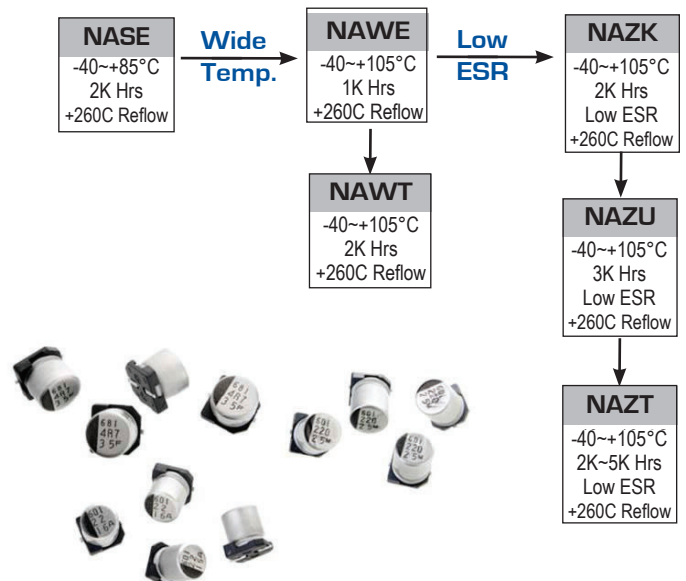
NASE
-40~+85°C
2K Hrs
+260C Reflow

Wide Temp.

NAWE
-40~+105°C
1K Hrs
+260C Reflow

Low ESR

NAZK
-40~+105°C
2K Hrs
Low ESR
+260C Reflow

NAWT
-40~+105°C
2K Hrs
+260C Reflow

NAZU
-40~+105°C
3K Hrs
Low ESR
+260C Reflow

NAZT
-40~+105°C
2K~5K Hrs
Low ESR
+260C Reflow

681
4R7
35V

681
4R7
35V

220
25V

220
25V

220
25V